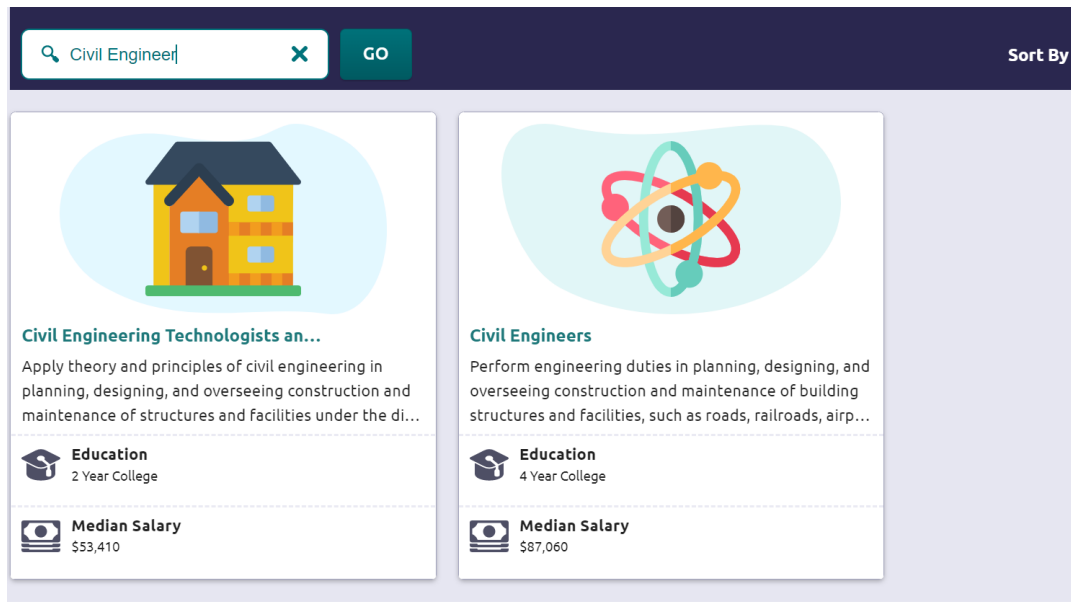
Civil Engineer

GO

Sort By

Civil Engineering Technologists an...

Apply theory and principles of civil engineering in planning, designing, and overseeing construction and maintenance of structures and facilities under the di...

Education
2 Year College

Median Salary
$53,410

Civil Engineers

Perform engineering duties in planning, designing, and overseeing construction and maintenance of building structures and facilities, such as roads, railroads, airp...

Education
4 Year College

Median Salary
$87,060